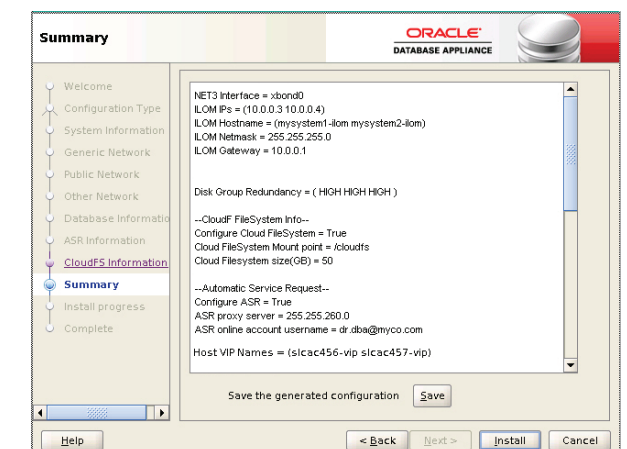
Summary

ORACLE
DATABASE APPLIANCE

Welcome
Configuration Type
System Information
Generic Network
Public Network
Other Network
Database Informatio
ASR Information
CloudFS Information
Summary
Install progress
Complete

NET3 Interface = xbond0
ILOM IPs = (10.0.0.3 10.0.0.4)
ILOM Hostname = (mysystem1-ilom mysystem2-ilom)
ILOM Netmask = 255.255.255.0
ILOM Gateway = 10.0.0.1

Disk Group Redundancy = ( HIGH HIGH HIGH )

--CloudF FileSystem Info--
Configure Cloud FileSystem = True
Cloud FileSystem Mount point = /cloudfs
Cloud Filesystem size(GB) = 50

--Automatic Service Request--
Configure ASR = True
ASR proxy server = 255.255.260.0
ASR online account username = dr.dba@myco.com

Host VIP Names = (slcac456-vip slcac457-vip)

Save the generated configuration Save

Help
< Back
Next >
Install
Cancel